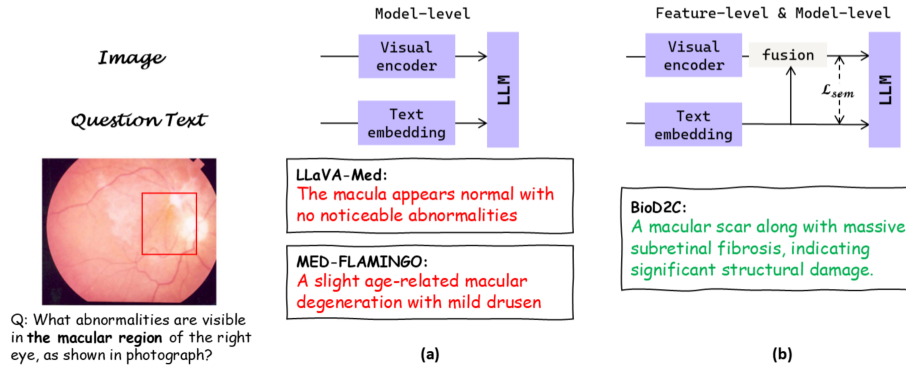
Image

Question Text

Q: What abnormalities are visible in **the macular region** of the right eye, as shown in photograph?

Model-level

Visual encoder

Text embedding

LLM

LLaVA-Med:
The macula appears normal with no noticeable abnormalities

MED-FLAMINGO:
A slight age-related macular degeneration with mild drusen

(a)

Feature-level & Model-level

Visual encoder

fusion

$\mathcal{L}_{sem}$

Text embedding

LLM

BioD2C:
A macular scar along with massive subretinal fibrosis, indicating significant structural damage.

(b)